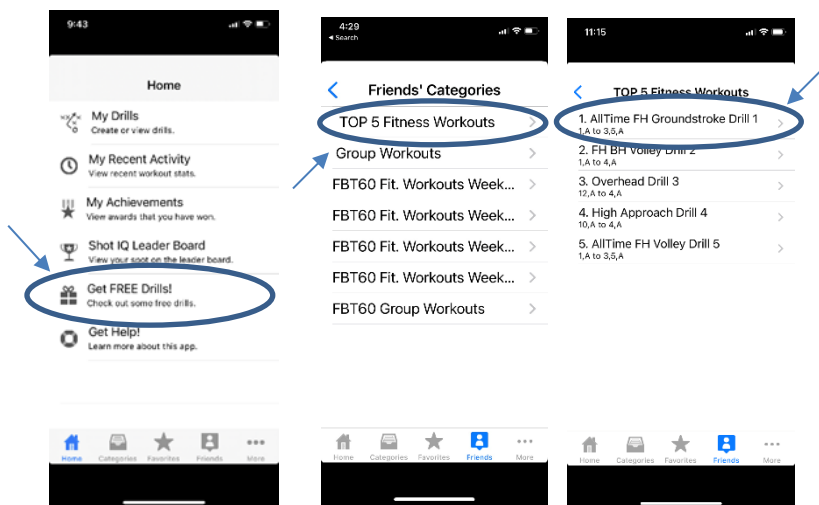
9:43

Home

My Drills
Create or view drills.

My Recent Activity
View recent workout stats.

My Achievements
View awards that you have won.

Shot IQ Leader Board
View your spot on the leader board.

Get FREE Drills!
Check out some free drills.

Get Help!
Learn more about this app.

Home Categories Favorites Friends More

4:29
◂ Search

Friends' Categories

TOP 5 Fitness Workouts
Group Workouts
FBT60 Fit. Workouts Week...
FBT60 Fit. Workouts Week...
FBT60 Fit. Workouts Week...
FBT60 Fit. Workouts Week...
FBT60 Group Workouts

Home Categories Favorites Friends More

11:15

TOP 5 Fitness Workouts

1. AllTime FH Groundstroke Drill 1
1,A to 3,5,A
2. FH BH Volley Drill 2
1,A to 4,A
3. Overhead Drill 3
12,A to 4,A
4. High Approach Drill 4
10,A to 4,A
5. AllTime FH Volley Drill 5
1,A to 3,5,A

Home Categories Favorites Friends More